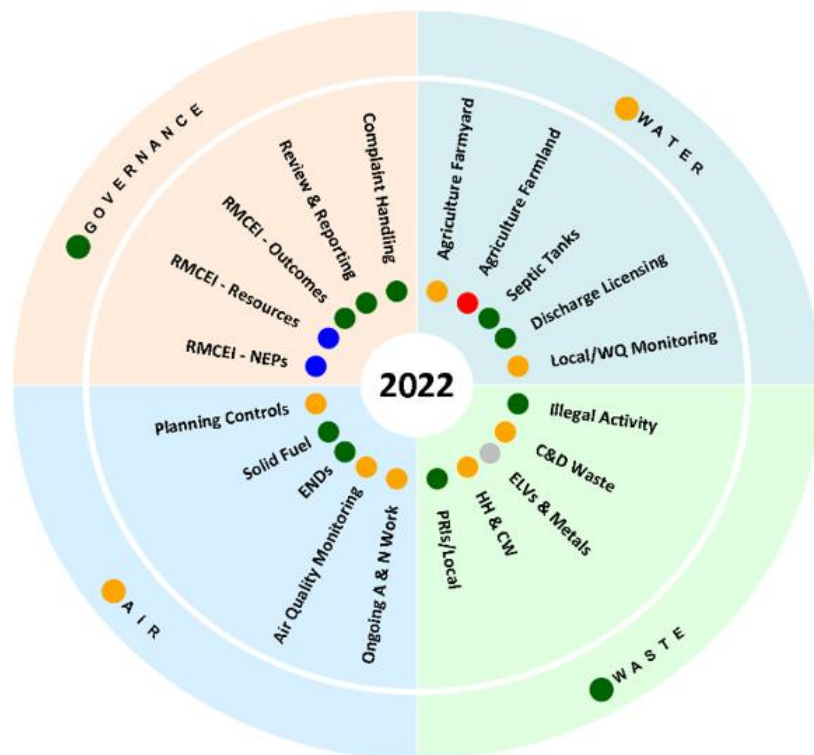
GOVERNANCE

Complaint Handling
Review & Reporting
RMCEI - Outcomes
RMCEI - Resources
RMCEI - NEPs

WATER

Agriculture Farmyard
Agriculture Farmland
Septic Tanks
Discharge Licensing
Local/WQ Monitoring

2022

AIR

Planning Controls
Solid Fuel
ENDs
Air Quality Monitoring
Ongoing A & N Work

WASTE

Illegal Activity
C&D Waste
ELVs & Metals
HH & CW
PRIs/Local